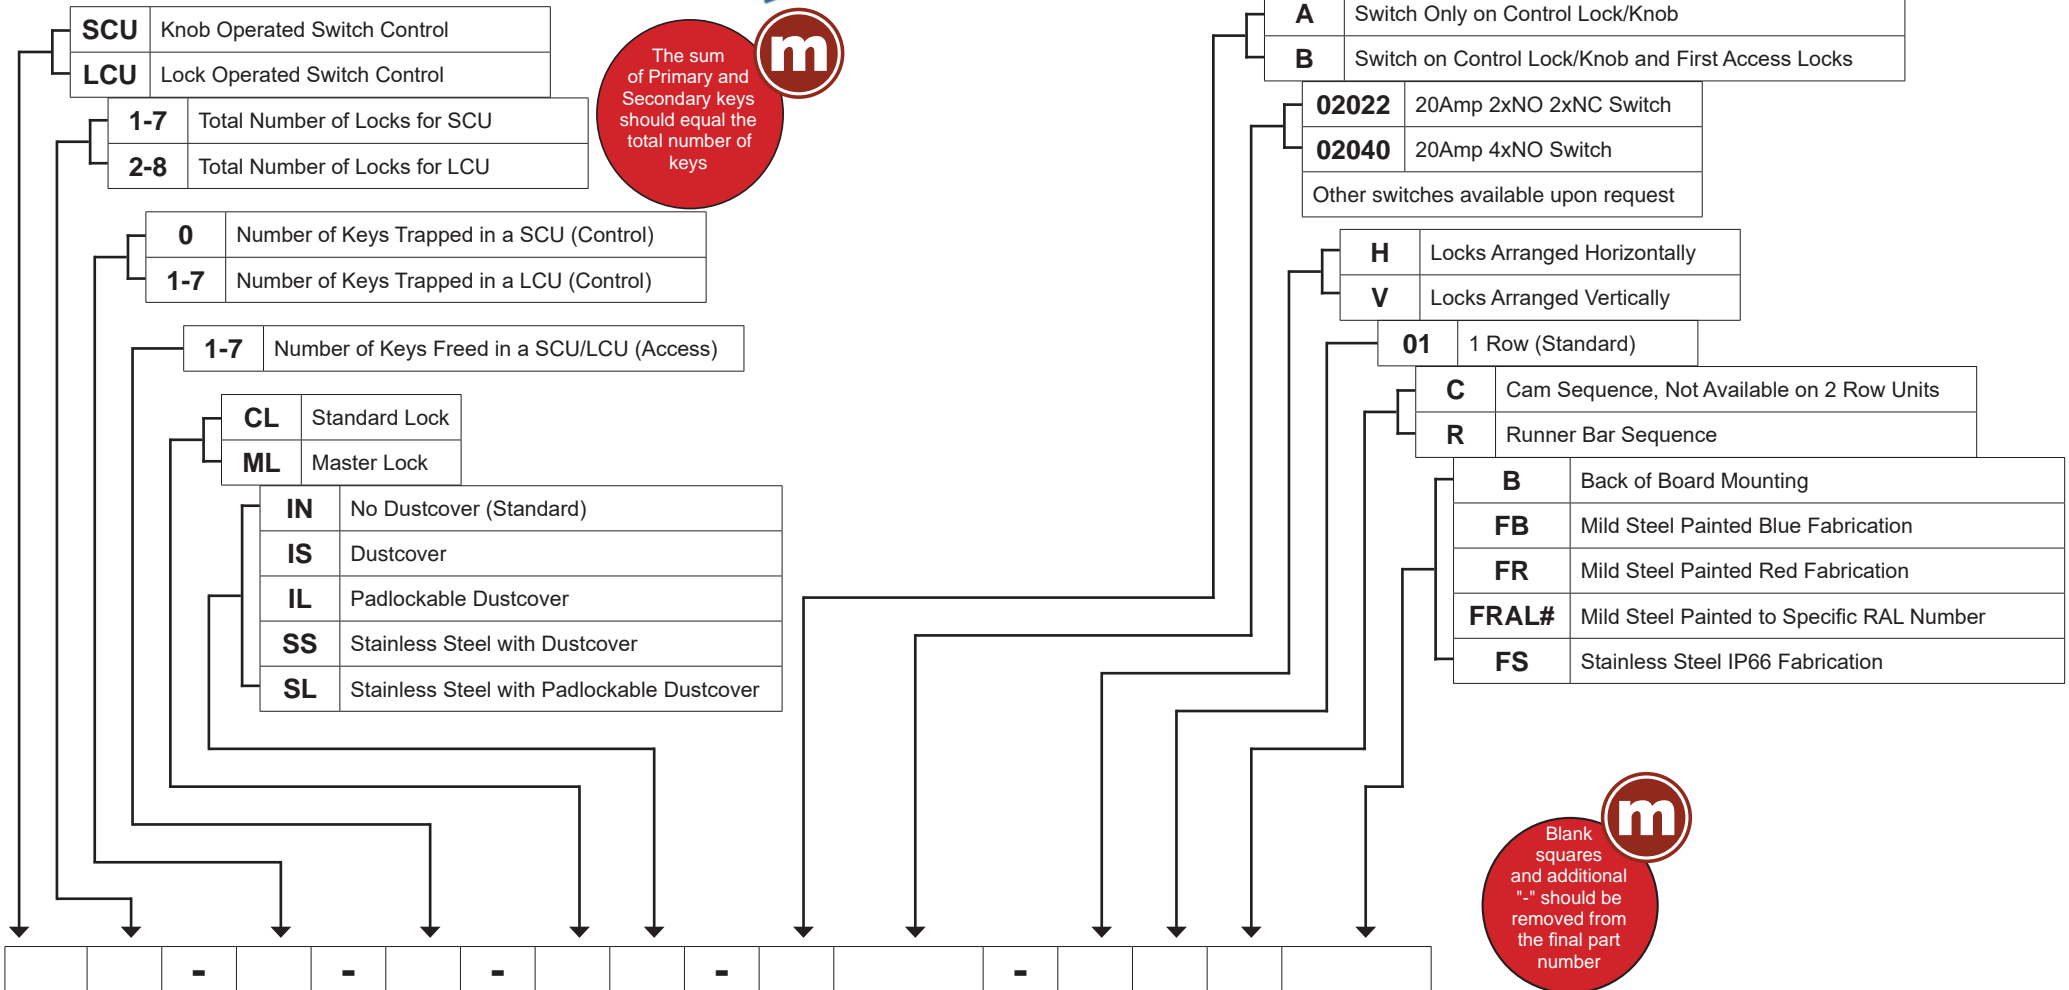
| SCU | Knob Operated Switch Control |
|---|---|
| LCU | Lock Operated Switch Control |

| 1-7 | Total Number of Locks for SCU |
|---|---|
| 2-8 | Total Number of Locks for LCU |

The sum of Primary and Secondary keys should equal the total number of keys

m

| 0 | Number of Keys Trapped in a SCU (Control) |
|---|---|
| 1-7 | Number of Keys Trapped in a LCU (Control) |

| 1-7 | Number of Keys Freed in a SCU/LCU (Access) |
|---|---|

| CL | Standard Lock |
|---|---|
| ML | Master Lock |

| IN | No Dustcover (Standard) |
|---|---|
| IS | Dustcover |
| IL | Padlockable Dustcover |
| SS | Stainless Steel with Dustcover |
| SL | Stainless Steel with Padlockable Dustcover |

| A | Switch Only on Control Lock/Knob |
|---|---|
| B | Switch on Control Lock/Knob and First Access Locks |

| 02022 | 20Amp 2xNO 2xNC Switch |
|---|---|
| 02040 | 20Amp 4xNO Switch |
| Other switches available upon request | |

| H | Locks Arranged Horizontally |
|---|---|
| V | Locks Arranged Vertically |

| 01 | 1 Row (Standard) |
|---|---|

| C | Cam Sequence, Not Available on 2 Row Units |
|---|---|
| R | Runner Bar Sequence |

| B | Back of Board Mounting |
|---|---|
| FB | Mild Steel Painted Blue Fabrication |
| FR | Mild Steel Painted Red Fabrication |
| FRAL# | Mild Steel Painted to Specific RAL Number |
| FS | Stainless Steel IP66 Fabrication |

m

Blank squares and additional "-" should be removed from the final part number

| | | - | | - | | - | | | - | | | - | | | | |
|---|---|---|---|---|---|---|---|---|---|---|---|---|---|---|---|---|